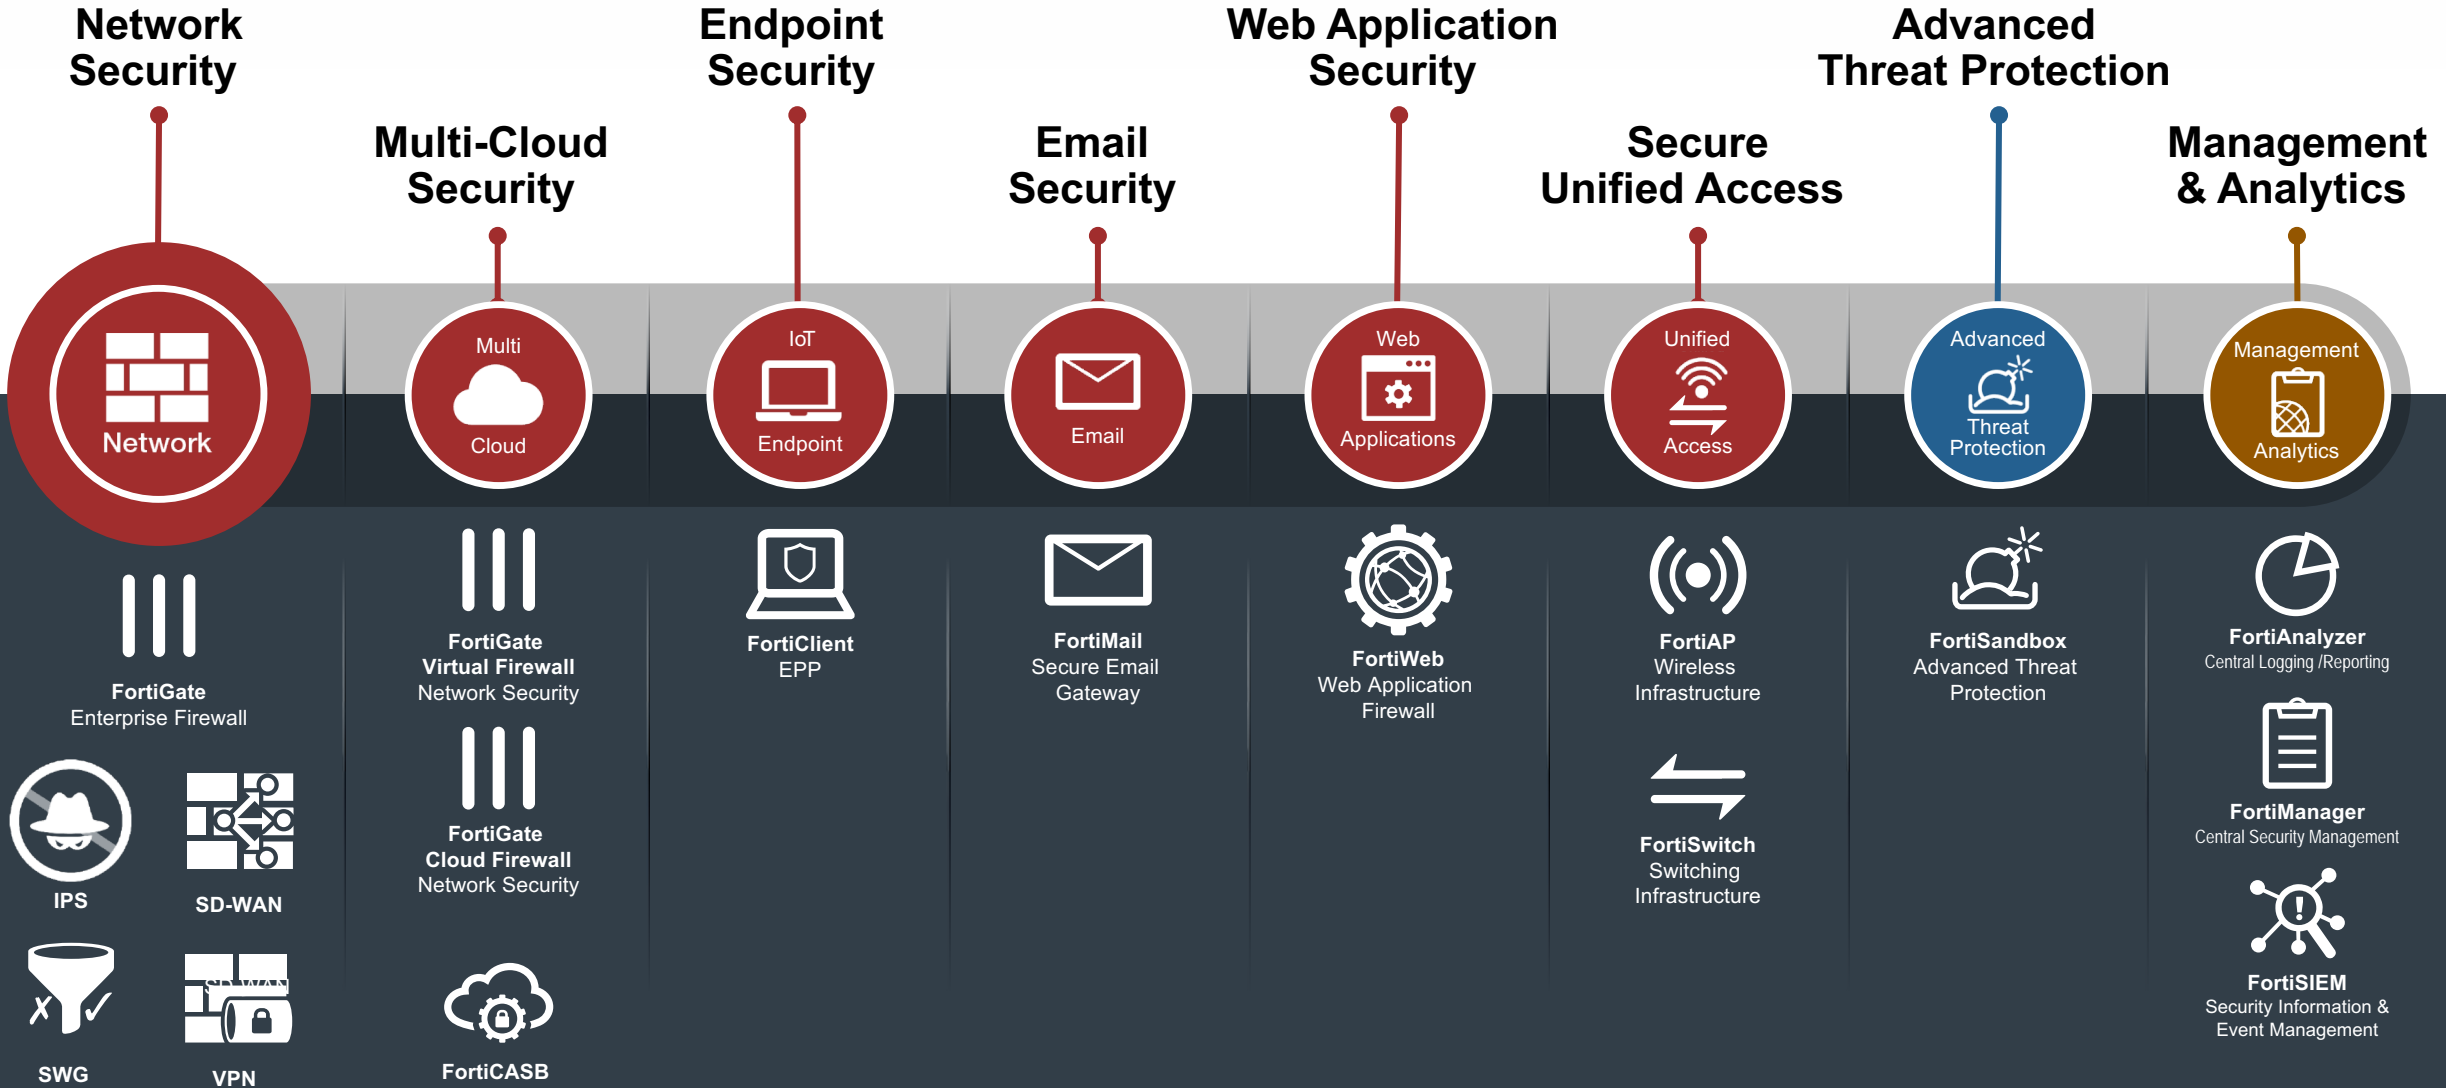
Network Security

Multi-Cloud Security

Endpoint Security

Email Security

Web Application Security

Secure Unified Access

Advanced Threat Protection

Management & Analytics

Network

Multi Cloud

IoT Endpoint

Email

Web Applications

Unified Access

Advanced Threat Protection

Management Analytics

FortiGate
Enterprise Firewall

IPS

SD-WAN

SWG

VPN

FortiGate
Virtual Firewall
Network Security

FortiGate
Cloud Firewall
Network Security

FortiCASB

FortiClient
EPP

FortiMail
Secure Email Gateway

FortiWeb
Web Application Firewall

FortiAP
Wireless Infrastructure

FortiSwitch
Switching Infrastructure

FortiSandbox
Advanced Threat Protection

FortiAnalyzer
Central Logging /Reporting

FortiManager
Central Security Management

FortiSIEM
Security Information & Event Management